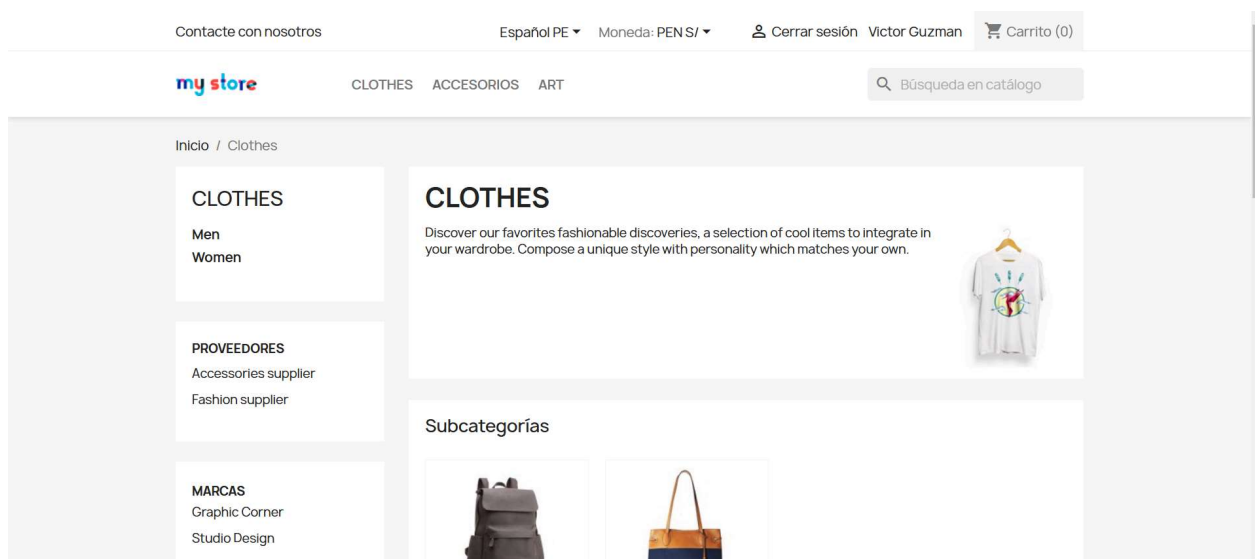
Contacte con nosotros

Español PE ▾ Moneda: PEN S/ ▾

Cerrar sesión Victor Guzman

Carrito (0)

my store

CLOTHES ACCESORIOS ART

Búsqueda en catálogo

Inicio / Clothes

CLOTHES

Men
Women

PROVEEDORES
Accessories supplier
Fashion supplier

MARCAS
Graphic Corner
Studio Design

CLOTHES

Discover our favorites fashionable discoveries, a selection of cool items to integrate in your wardrobe. Compose a unique style with personality which matches your own.

Subcategorías